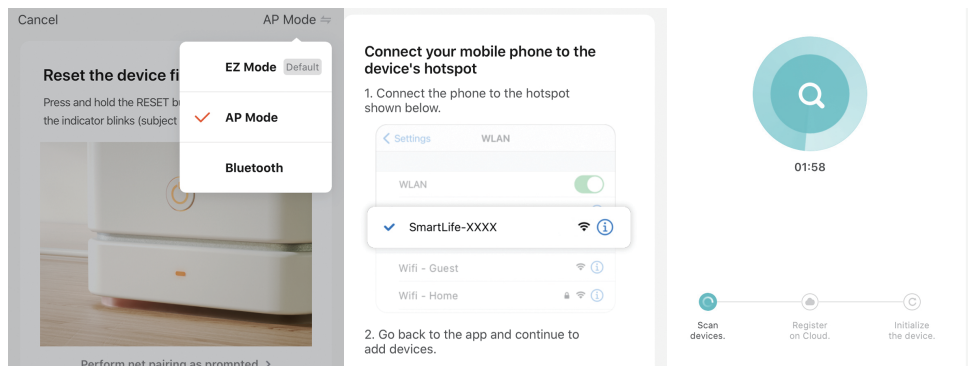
Cancel

AP Mode ⇋

EZ Mode Default

AP Mode

Bluetooth

Reset the device fi

Press and hold the RESET b the indicator blinks (subject

Perform net pairing as prompted >

Connect your mobile phone to the device's hotspot

1. Connect the phone to the hotspot shown below.

< Settings WLAN

WLAN

SmartLife-XXXX

Wifi - Guest

Wifi - Home

2. Go back to the app and continue to add devices.

01:58

Scan devices.

Register on Cloud.

Initialize the device.